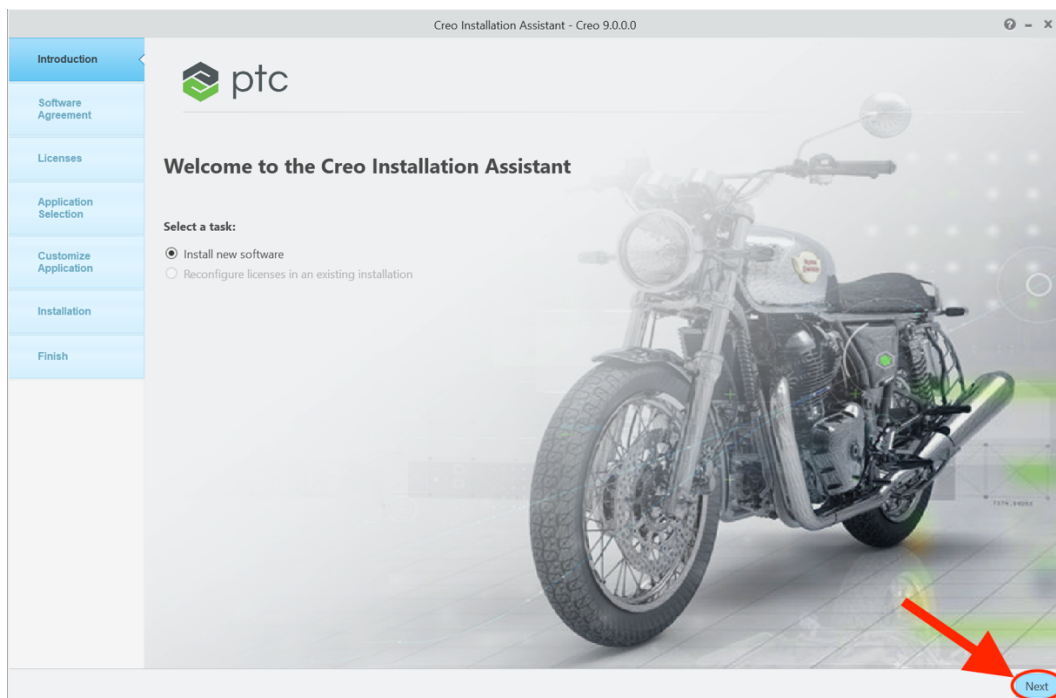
Creo Installation Assistant - Creo 9.0.0.0

Introduction

Software Agreement

Licenses

Application Selection

Customize Application

Installation

Finish

ptc

Welcome to the Creo Installation Assistant

Select a task:

Install new software

Reconfigure licenses in an existing installation

Next